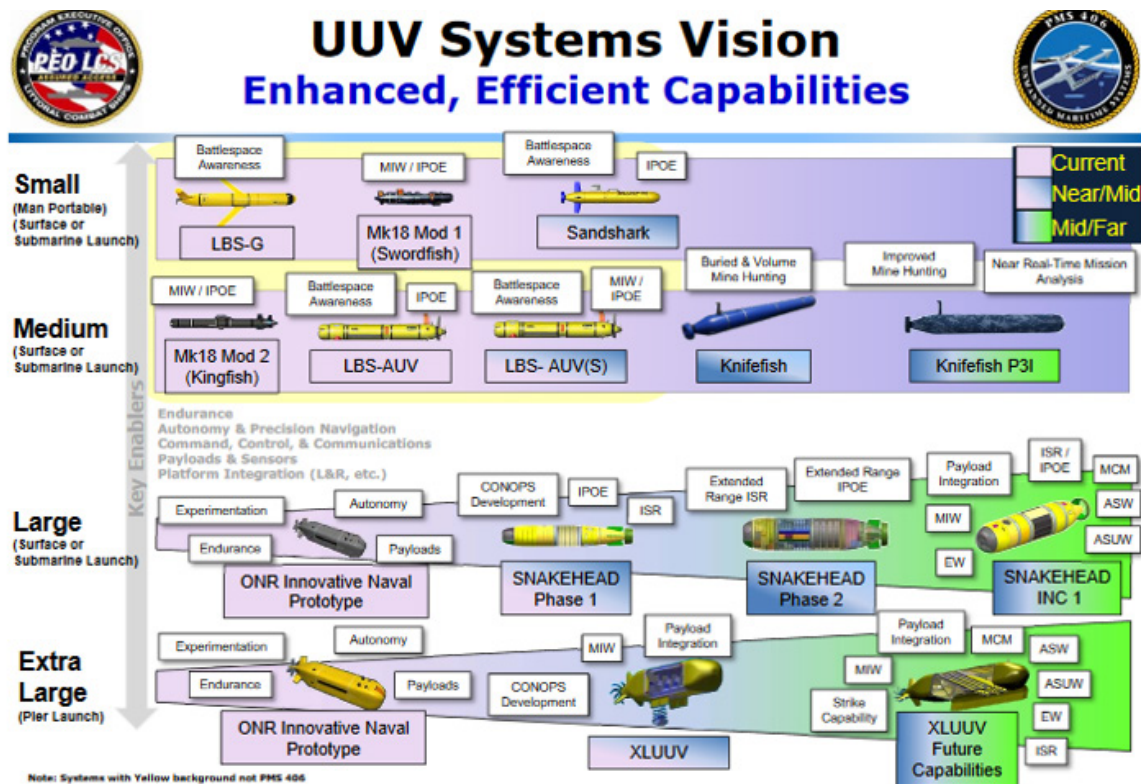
PROGRAM EXECUTIVE OFFICE
PEO LCS
ASSURED ACCESS
LITTORAL COMBAT SHIPS

UUV Systems Vision
Enhanced, Efficient Capabilities

PMS 406
ENHANCED MARITIME SYSTEMS

Current
Near/Mid
Mid/Far

Small
(Man Portable)
(Surface or Submarine Launch)

Battlespace Awareness
LBS-G

MIW / IPOE
Mk18 Mod 1 (Swordfish)

Battlespace Awareness
IPOE
Sandshark

Medium
(Surface or Submarine Launch)

MIW / IPOE
Mk18 Mod 2 (Kingfish)

Battlespace Awareness
IPOE
LBS-AUV

Battlespace Awareness
MIW / IPOE
LBS- AUV(S)

Buried & Volume Mine Hunting
Knifefish

Improved Mine Hunting
Near Real-Time Mission Analysis
Knifefish P3I

Key Enablers
Endurance
Autonomy & Precision Navigation
Command, Control, & Communications
Payloads & Sensors
Platform Integration (L&R, etc.)

Large
(Surface or Submarine Launch)

Experimentation
Autonomy
Endurance
Payloads
ONR Innovative Naval Prototype

CONOPS Development
IPOE
ISR
SNAKEHEAD Phase 1

Extended Range ISR
Extended Range IPOE
SNAKEHEAD Phase 2

Payload Integration
ISR / IPOE
MCM
MIW
ASW
EW
ASUW
SNAKEHEAD INC 1

Extra Large
(Pier Launch)

Experimentation
Autonomy
Endurance
Payloads
ONR Innovative Naval Prototype

CONOPS Development
MIW
Payload Integration
XLUUV

Payload Integration
MCM
ASW
MIW
ASUW
Strike Capability
EW
ISR
XLUUV Future Capabilities

Note: Systems with Yellow background not PMS 406